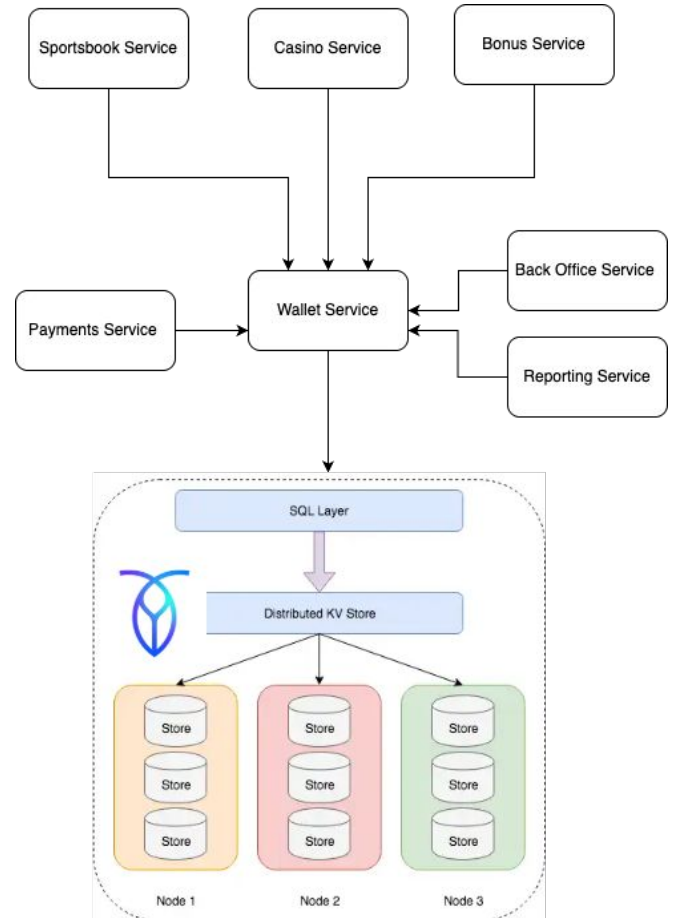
Sportsbook Service

Casino Service

Bonus Service

Back Office Service

Payments Service

Wallet Service

Reporting Service

SQL Layer

Distributed KV Store

Store

Store

Store

Store

Store

Store

Store

Store

Store

Node 1

Node 2

Node 3